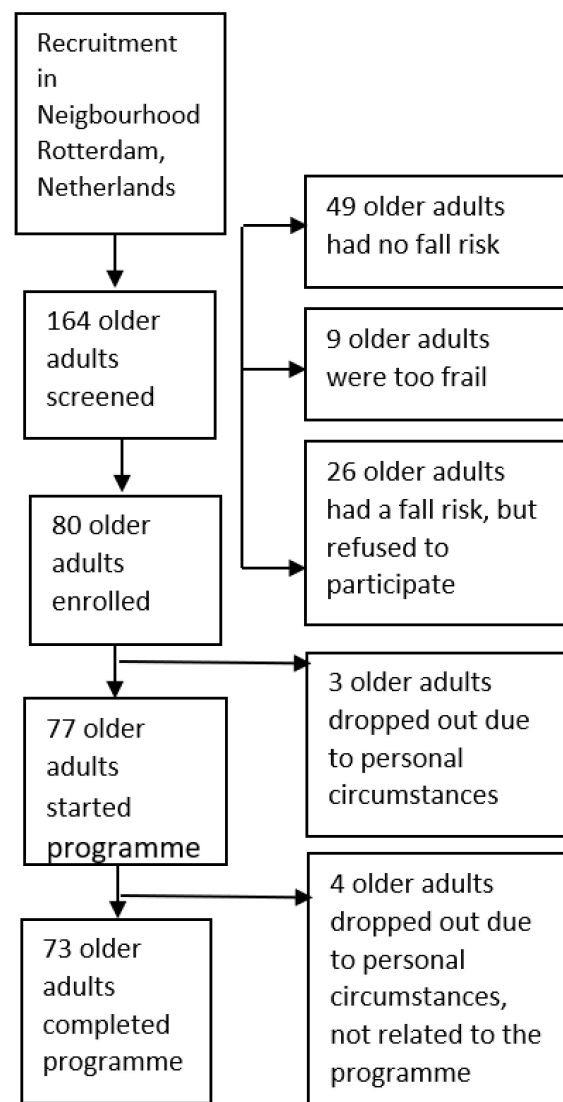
Recruitment in Neigbourhood Rotterdam, Netherlands

164 older adults screened

49 older adults had no fall risk

9 older adults were too frail

26 older adults had a fall risk, but refused to participate

80 older adults enrolled

3 older adults dropped out due to personal circumstances

77 older adults started programme

4 older adults dropped out due to personal circumstances, not related to the programme

73 older adults completed programme